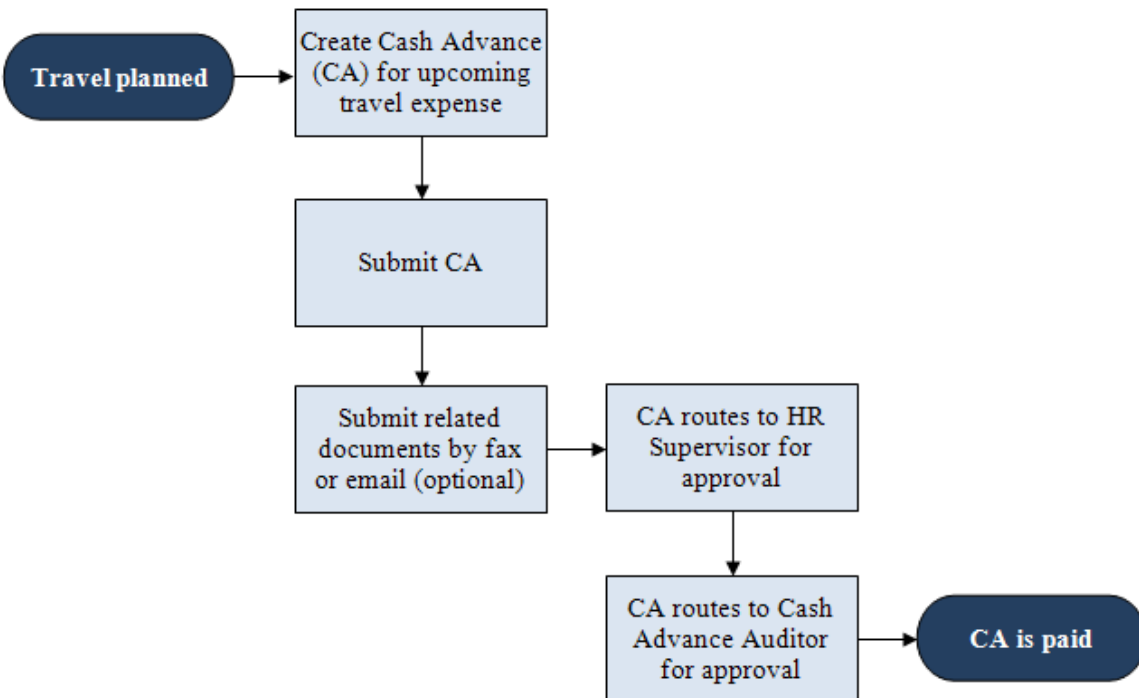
Travel planned

Create Cash Advance (CA) for upcoming travel expense

Submit CA

Submit related documents by fax or email (optional)

CA routes to HR Supervisor for approval

CA routes to Cash Advance Auditor for approval

CA is paid